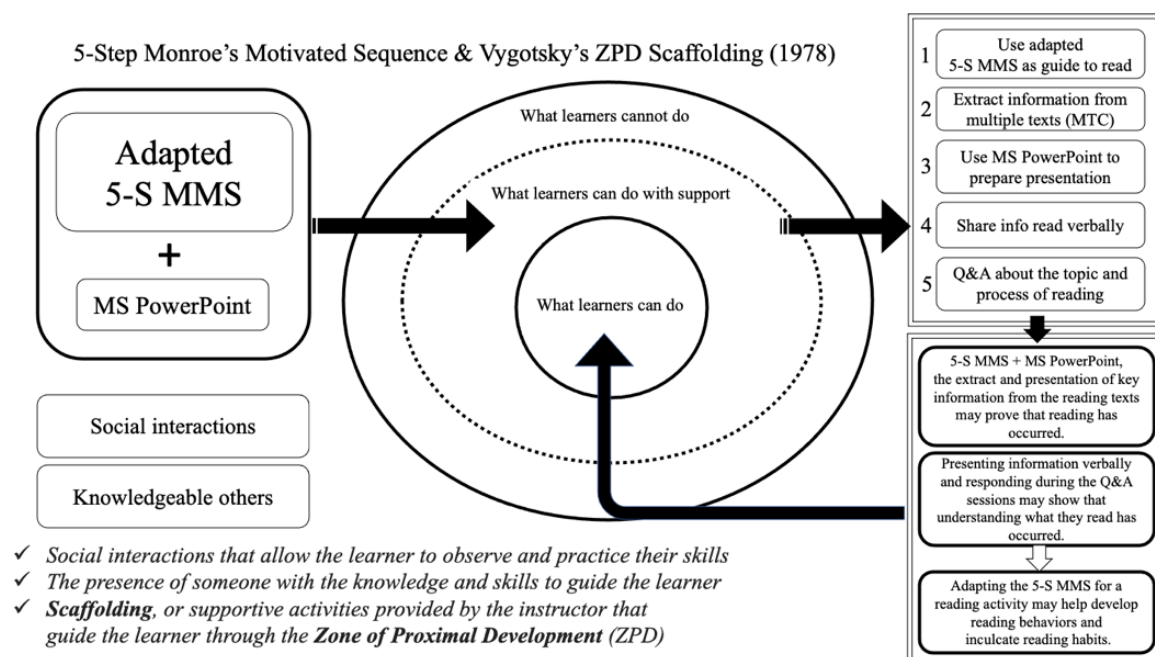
5-Step Monroe's Motivated Sequence & Vygotsky's ZPD Scaffolding (1978)

Adapted 5-S MMS

+

MS PowerPoint

What learners cannot do

What learners can do with support

What learners can do

1 Use adapted 5-S MMS as guide to read

2 Extract information from multiple texts (MTC)

3 Use MS PowerPoint to prepare presentation

4 Share info read verbally

5 Q&A about the topic and process of reading

5-S MMS + MS PowerPoint, the extract and presentation of key information from the reading texts may prove that reading has occurred.

Presenting information verbally and responding during the Q&A sessions may show that understanding what they read has occurred.

Adapting the 5-S MMS for a reading activity may help develop reading behaviors and inculcate reading habits.

Social interactions

Knowledgeable others

✓ Social interactions that allow the learner to observe and practice their skills
✓ The presence of someone with the knowledge and skills to guide the learner
✓ **Scaffolding**, or supportive activities provided by the instructor that guide the learner through the **Zone of Proximal Development** (ZPD)